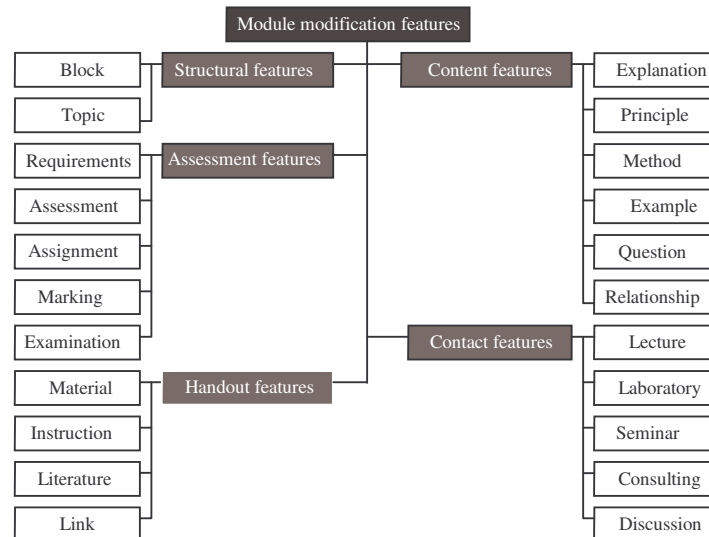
Module modification features

Block
Topic
Structural features
Content features
Explanation
Principle
Method
Example
Question
Relationship

Requirements
Assessment
Assignment
Marking
Examination
Assessment features

Contact features
Lecture
Laboratory
Seminar
Consulting
Discussion

Material
Instruction
Literature
Link
Handout features